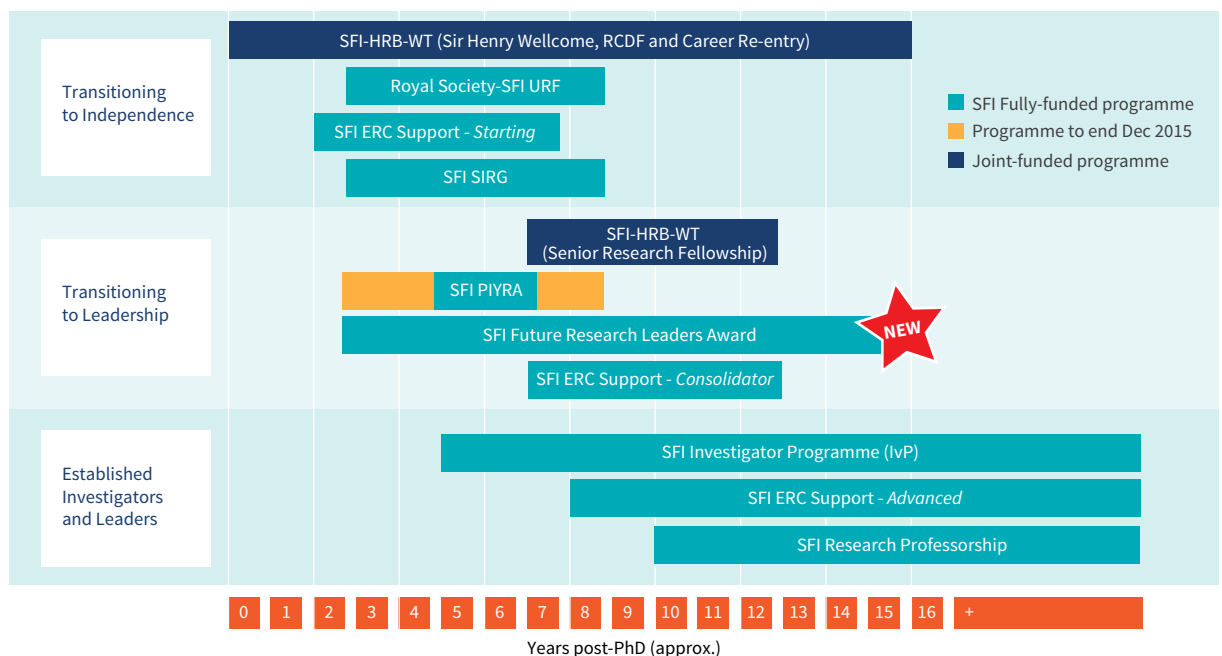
Transitioning to Independence

SFI-HRB-WT (Sir Henry Wellcome, RCDF and Career Re-entry)

Royal Society-SFI URF

SFI ERC Support - *Starting*

SFI SIRG

SFI Fully-funded programme

Programme to end Dec 2015

Joint-funded programme

Transitioning to Leadership

SFI-HRB-WT (Senior Research Fellowship)

SFI PIYRA

SFI Future Research Leaders Award

NEW

SFI ERC Support - *Consolidator*

Established Investigators and Leaders

SFI Investigator Programme (IvP)

SFI ERC Support - *Advanced*

SFI Research Professorship

0 1 2 3 4 5 6 7 8 9 10 11 12 13 14 15 16 +

Years post-PhD (approx.)